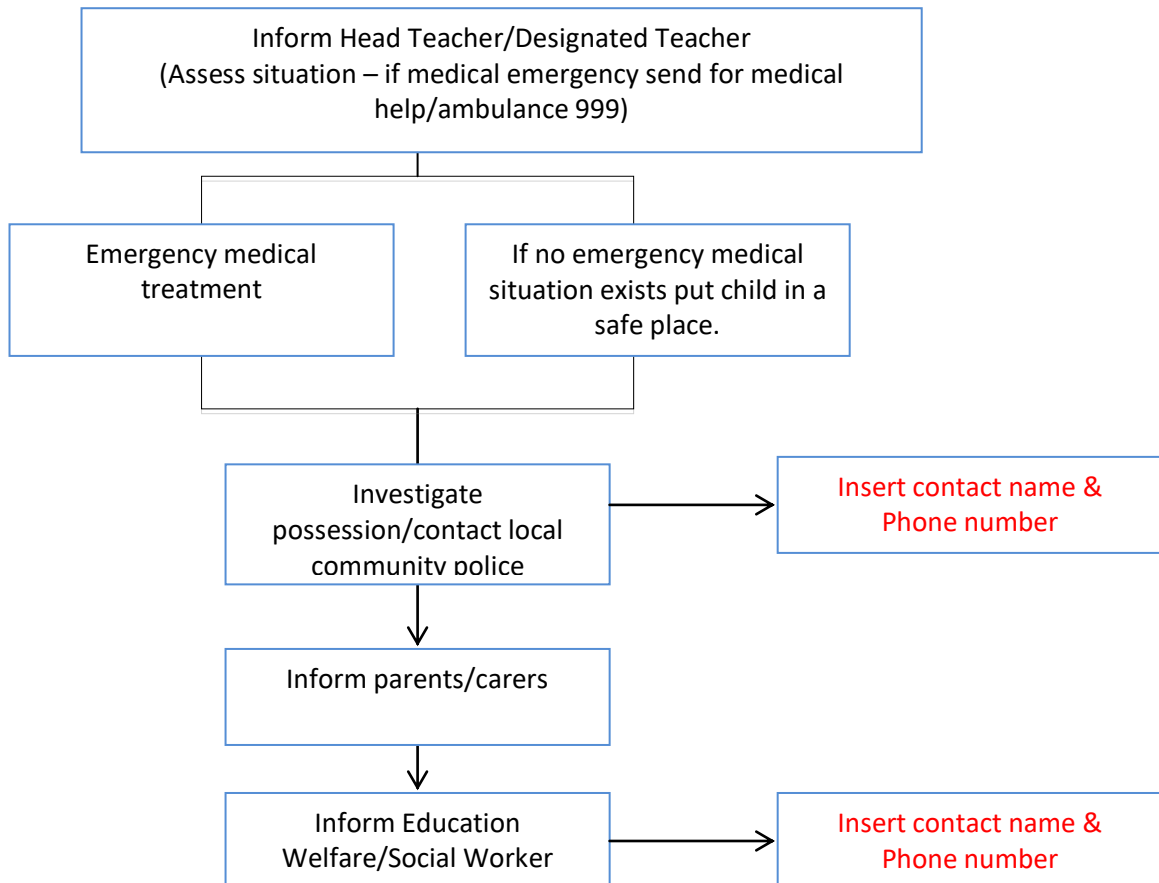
Inform Head Teacher/Designated Teacher
(Assess situation – if medical emergency send for medical help/ambulance 999)

Emergency medical treatment

If no emergency medical situation exists put child in a safe place.

Investigate possession/contact local community police

Insert contact name & Phone number

Inform parents/carers

Inform Education Welfare/Social Worker

Insert contact name & Phone number